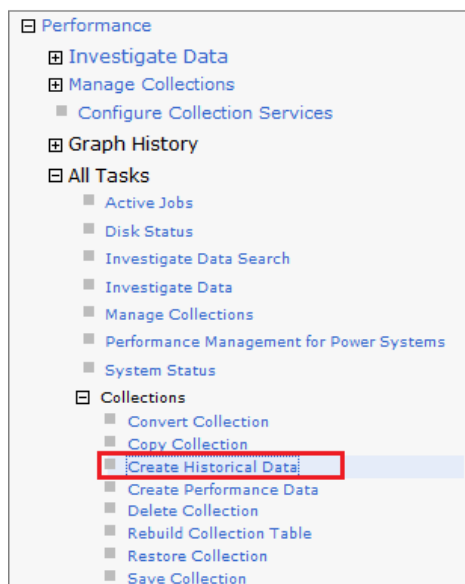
⊟ Performance

⊞ Investigate Data

⊞ Manage Collections

Configure Collection Services

⊞ Graph History

⊟ All Tasks

Active Jobs

Disk Status

Investigate Data Search

Investigate Data

Manage Collections

Performance Management for Power Systems

System Status

⊟ Collections

Convert Collection

Copy Collection

Create Historical Data

Create Performance Data

Delete Collection

Rebuild Collection Table

Restore Collection

Save Collection